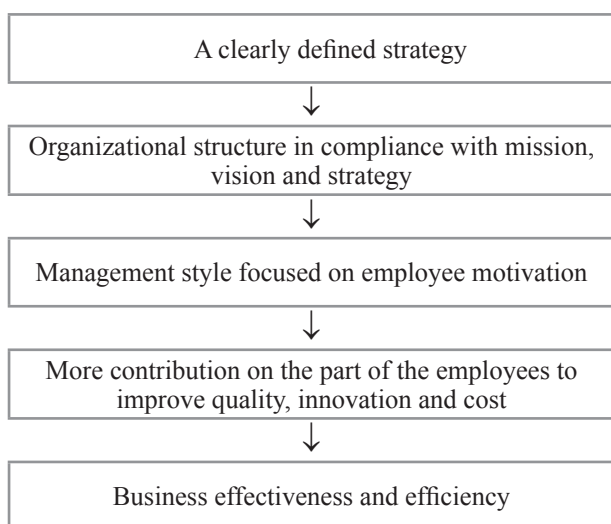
A clearly defined strategy

Organizational structure in compliance with mission, vision and strategy

Management style focused on employee motivation

More contribution on the part of the employees to improve quality, innovation and cost

Business effectiveness and efficiency